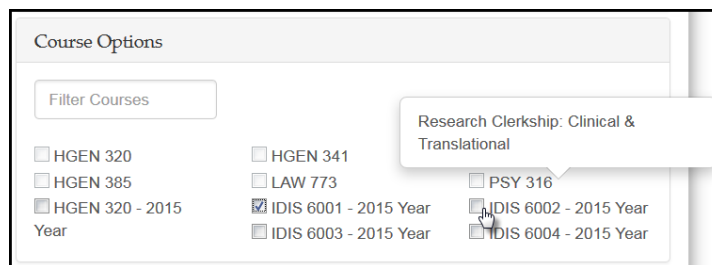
Course Options

Filter Courses

Research Clerkship: Clinical & Translational

HGEN 320
HGEN 385
HGEN 320 - 2015 Year

HGEN 341
LAW 773
IDIS 6001 - 2015 Year
IDIS 6003 - 2015 Year

PSY 316
IDIS 6002 - 2015 Year
IDIS 6004 - 2015 Year